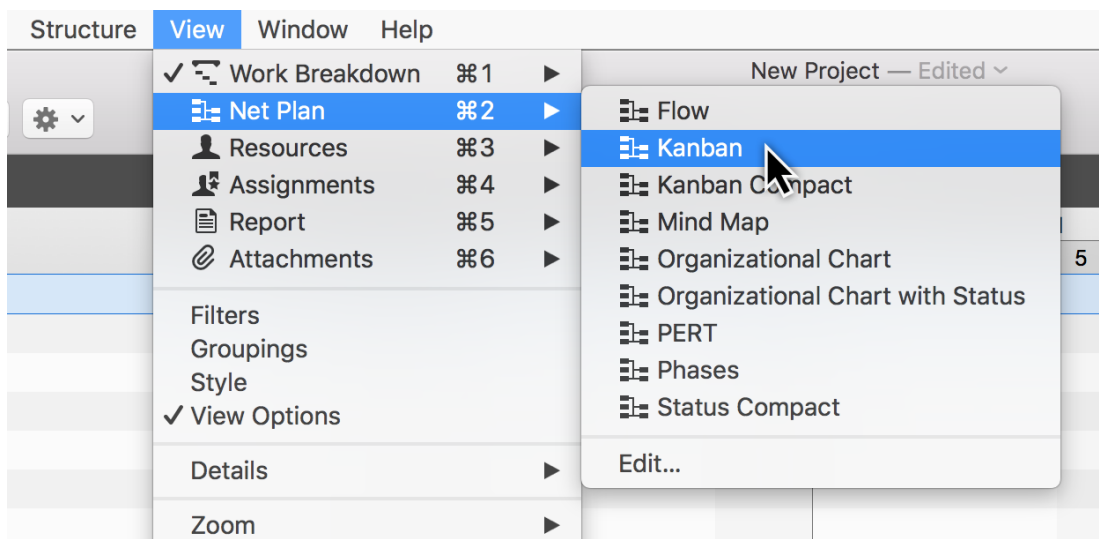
Structure View Window Help

New Project — Edited

✓ Work Breakdown ⌘1
Net Plan ⌘2
Resources ⌘3
Assignments ⌘4
Report ⌘5
Attachments ⌘6

Filters
Groupings
Style
✓ View Options

Details

Zoom

Flow
Kanban
Kanban Compact
Mind Map
Organizational Chart
Organizational Chart with Status
PERT
Phases
Status Compact

Edit...

5